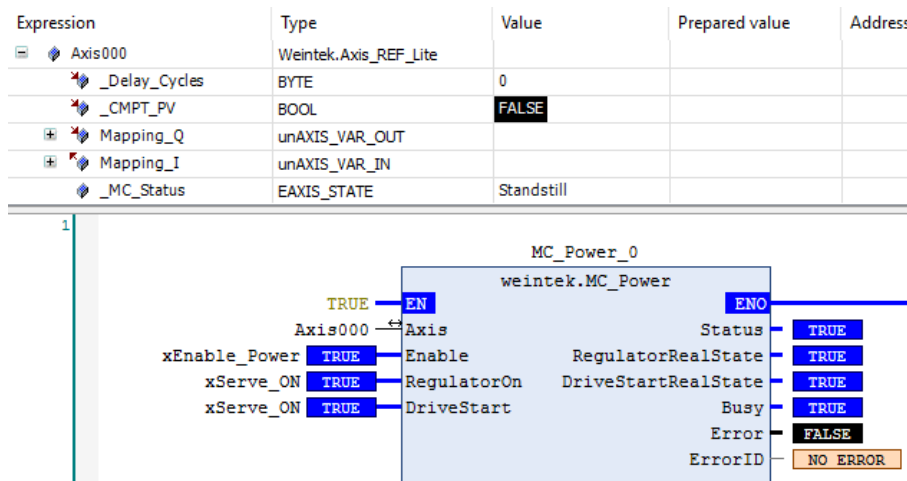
| Expression | Type | Value | Prepared value | Address |
|---|---|---|---|---|
| Axis000 | Weintek.Axis_REF_Lite | | | |
| _Delay_Cycles | BYTE | 0 | | |
| _CMPT_PV | BOOL | FALSE | | |
| Mapping_Q | unAXIS_VAR_OUT | | | |
| Mapping_I | unAXIS_VAR_IN | | | |
| _MC_Status | EAXIS_STATE | Standstill | | |

1

MC_Power_0
weintek.MC_Power

TRUE EN
Axis000 Axis
xEnable_Power TRUE Enable
xServe_ON TRUE RegulatorOn
xServe_ON TRUE DriveStart

ENO
Status TRUE
RegulatorRealState TRUE
DriveStartRealState TRUE
Busy TRUE
Error FALSE
ErrorID NO ERROR